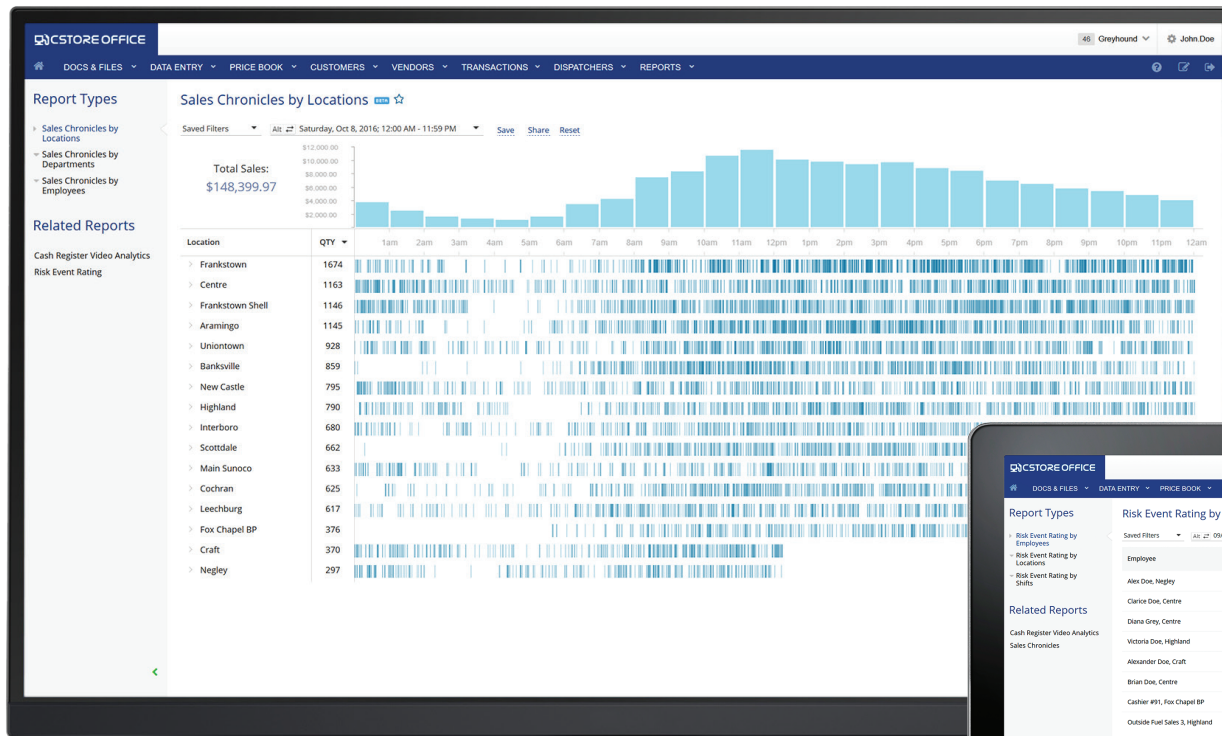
CSTORE OFFICE

46 Greyhound John.Doe

DOCS & FILES DATA ENTRY PRICE BOOK CUSTOMERS VENDORS TRANSACTIONS DISPATCHERS REPORTS

Report Types

Sales Chronicles by Locations
Sales Chronicles by Departments
Sales Chronicles by Employees

Related Reports

Cash Register Video Analytics
Risk Event Rating

Sales Chronicles by Locations BETA

Saved Filters Alt Saturday, Oct 8, 2016; 12:00 AM - 11:59 PM Save Share Reset

Total Sales:
$148,399.97

$12,000.00
$10,000.00
$8,000.00
$6,000.00
$4,000.00
$2,000.00

1am 2am 3am 4am 5am 6am 7am 8am 9am 10am 11am 12pm 1pm 2pm 3pm 4pm 5pm 6pm 7pm 8pm 9pm 10pm 11pm 12am

| Location | QTY |
|---|---|
| Frankstown | 1674 |
| Centre | 1163 |
| Frankstown Shell | 1146 |
| Aramingo | 1145 |
| Uniontown | 928 |
| Banksville | 859 |
| New Castle | 795 |
| Highland | 790 |
| Interboro | 680 |
| Scottdale | 662 |
| Main Sunoco | 633 |
| Cochran | 625 |
| Leechburg | 617 |
| Fox Chapel BP | 376 |
| Craft | 370 |
| Negley | 297 |

CSTORE OFFICE

DOCS & FILES DATA ENTRY PRICE BOOK

Report Types

Risk Event Rating by Employees
Risk Event Rating by Locations
Risk Event Rating by Shifts

Related Reports

Cash Register Video Analytics
Sales Chronicles

Risk Event Rating by

Saved Filters Alt 09

Employee

Alex Doe, Negley
Clarice Doe, Centre
Diana Grey, Centre
Victoria Doe, Highland
Alexander Doe, Craft
Brian Doe, Centre
Cashier #91, Fox Chapel BP
Outside Fuel Sales 3, Highland